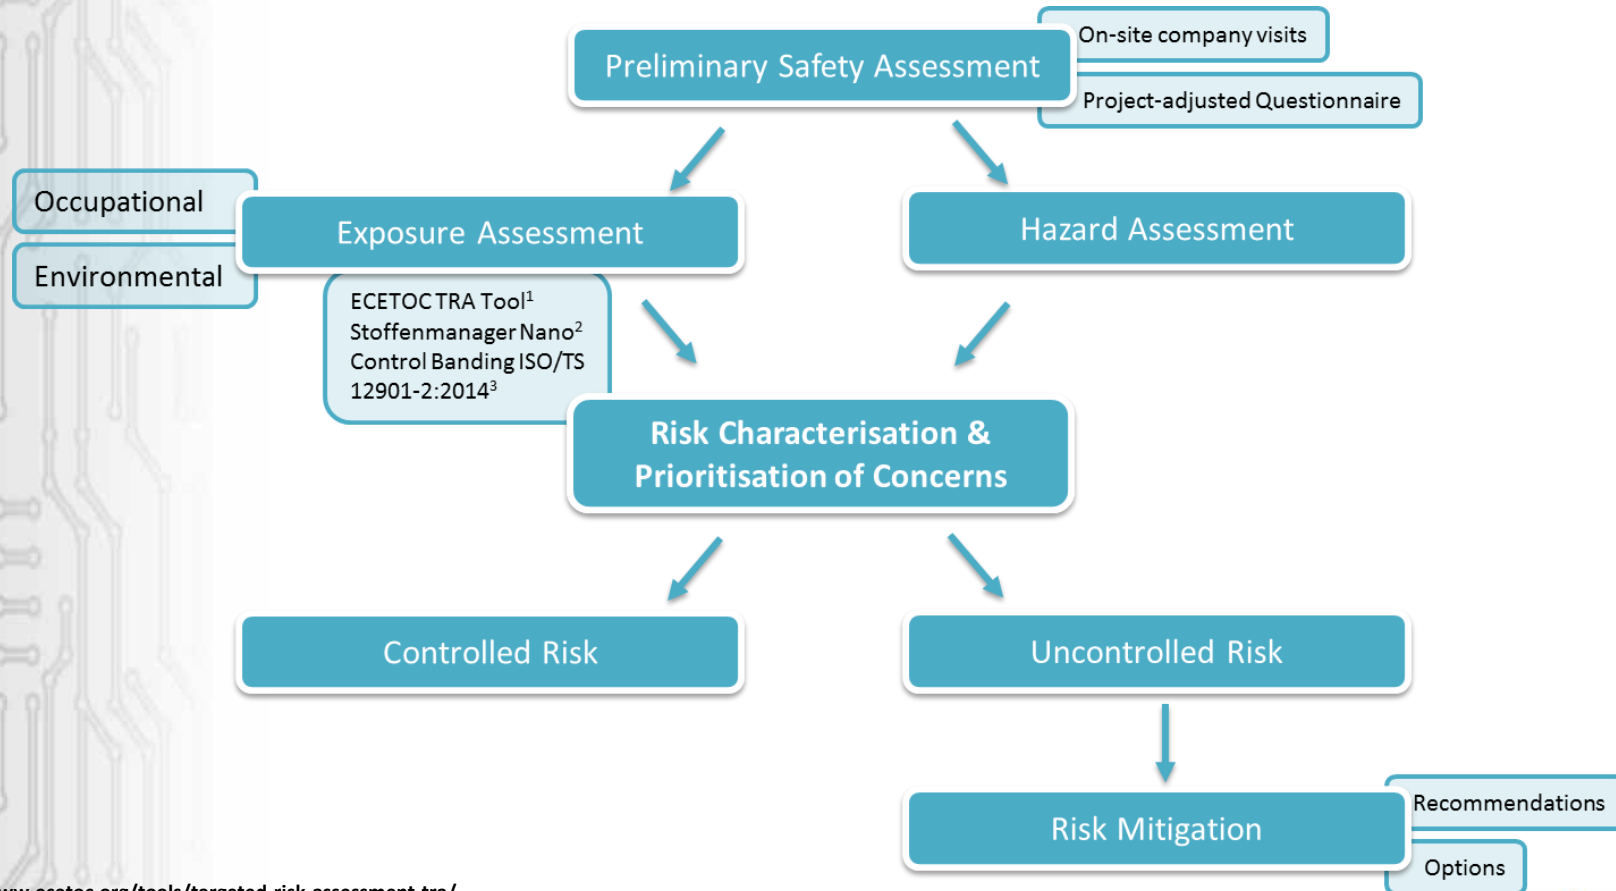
Preliminary Safety Assessment

On-site company visits

Project-adjusted Questionnaire

Occupational

Environmental

Exposure Assessment

Hazard Assessment

ECETOC TRA Tool$^{1}$
Stoffenmanager Nano$^{2}$
Control Banding ISO/TS 12901-2:2014$^{3}$

Risk Characterisation & Prioritisation of Concerns

Controlled Risk

Uncontrolled Risk

Risk Mitigation

Recommendations

Options

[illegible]ww.ecetoc.org/tools/targeted-risk-assessment-tra/